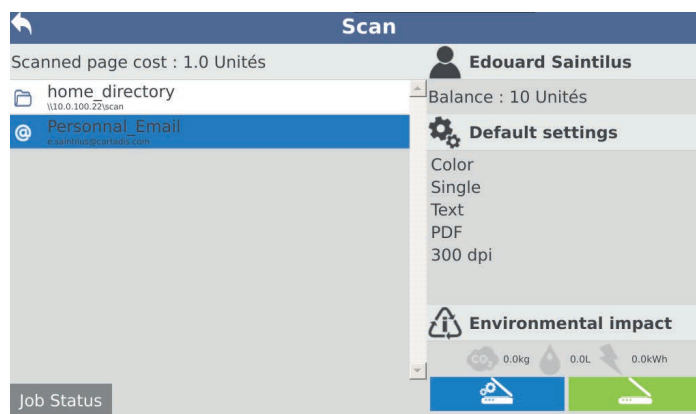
Scan

Scanned page cost : 1.0 Unités

home_directory
\\10.0.100.22\scan

Personnal_Email
esaintilus@cartadis.com

Job Status

Edouard Saintilus

Balance : 10 Unités

Default settings

Color
Single
Text
PDF
300 dpi

Environmental impact

$CO_2$ 0.0kg 0.0L 0.0kWh